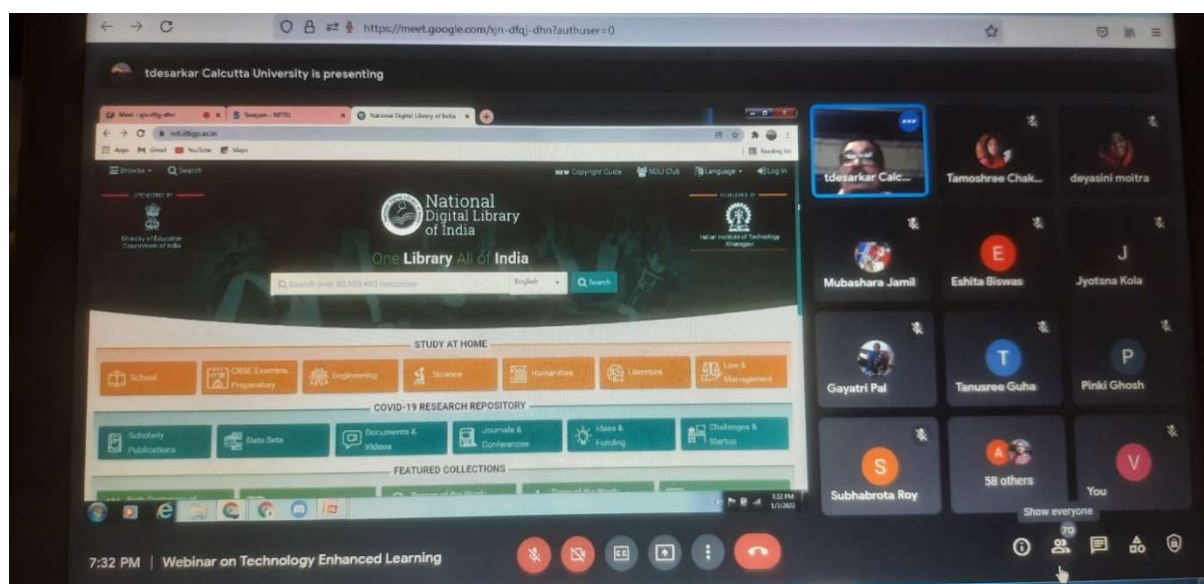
https://meet.google.com/xjn-dfqj-dhn?authuser=0

tdesarkar Calcutta University is presenting

Meet - xjn-dfqj-dhn
Swayam - NPTEL
National Digital Library of India

ndl.iitkgp.ac.in

Apps Gmail YouTube Maps

Reading list

Browse Search

NEW Copyright Guide NDLI Club Language Log In

SPONSORED BY
Ministry of Education Government of India

National Digital Library of India

DEVELOPED BY
Indian Institute of Technology Kharagpur

One Library All of India

Search over 80,553,490 resources

English

Search

STUDY AT HOME

School
CBSE Exams Preparatory
Engineering
Science
Humanities
Literature
Law & Management

COVID-19 RESEARCH REPOSITORY

Scholarly Publications
Data Sets
Documents & Videos
Journals & Conferences
Ideas & Funding
Challenges & Startup

FEATURED COLLECTIONS

7:32 PM
1/3/2022

tdesarkar Calc...
Tamoshree Chak...
deyasini moitra
Mubashara Jamil
E
Eshita Biswas
J
Jyotsna Kola
Gayatri Pal
T
Tanusree Guha
P
Pinki Ghosh
S
Subhabrota Roy
A
58 others
V
You

Show everyone
70

7:32 PM | Webinar on Technology Enhanced Learning